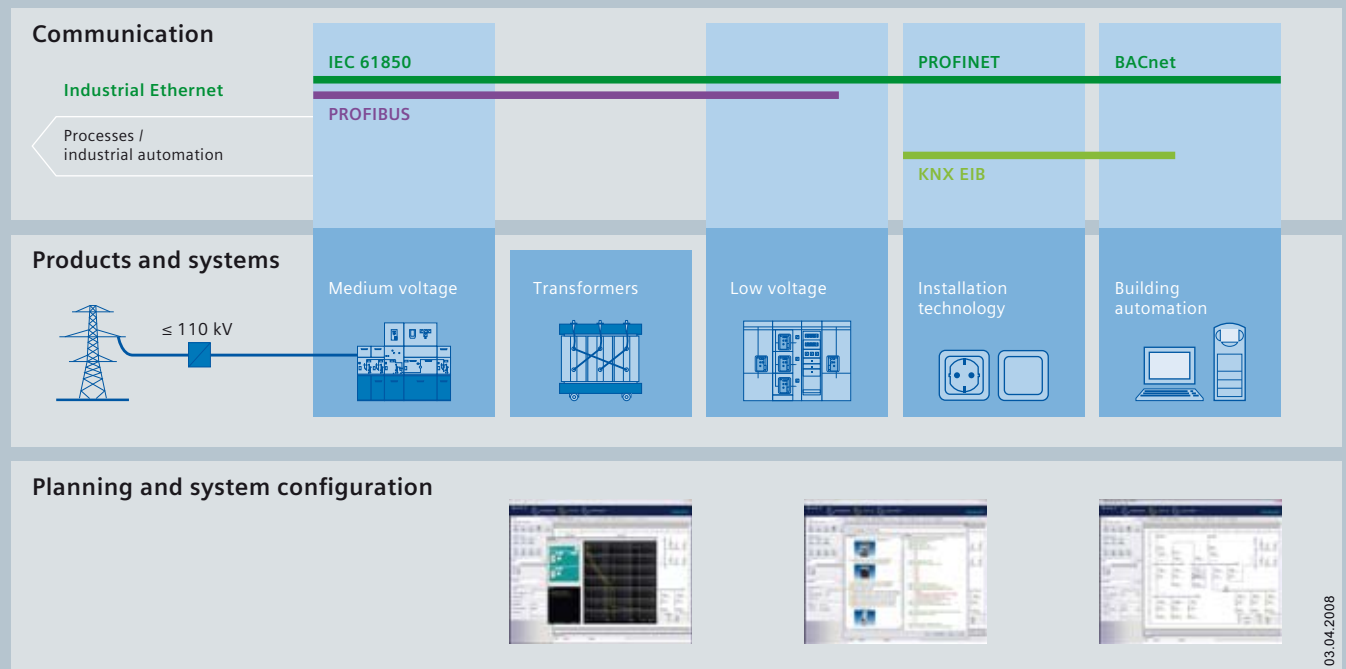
Communication

Industrial Ethernet

Processes / industrial automation

IEC 61850

PROFIBUS

PROFINET

BACnet

KNX EIB

Products and systems

≤ 110 kV

Medium voltage

Transformers

Low voltage

Installation technology

Building automation

Planning and system configuration

03.04.2008